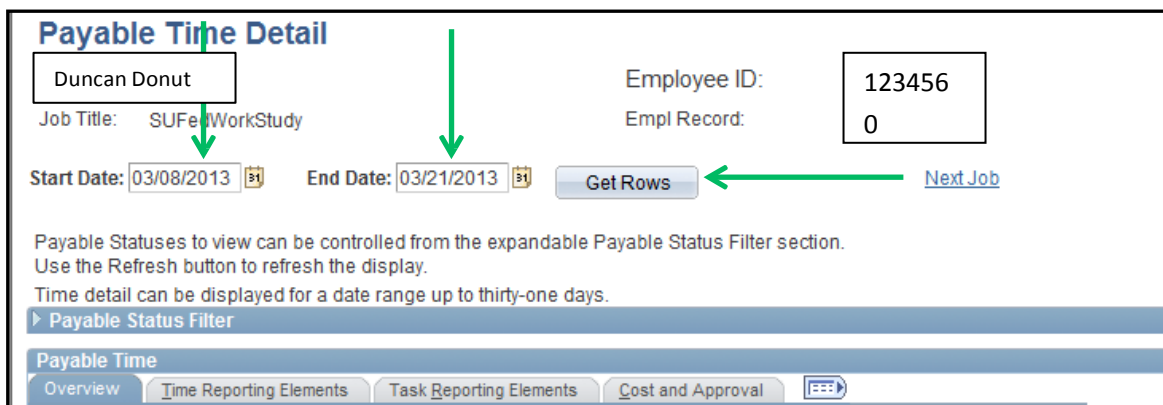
Payable Time Detail

Duncan Donut

Employee ID:

123456

0

Job Title: SUFedWorkStudy

Empl Record:

Start Date: 03/08/2013

End Date: 03/21/2013

Get Rows

Next Job

Payable Statuses to view can be controlled from the expandable Payable Status Filter section.
Use the Refresh button to refresh the display.

Time detail can be displayed for a date range up to thirty-one days.

Payable Status Filter

Payable Time

Overview | Time Reporting Elements | Task Reporting Elements | Cost and Approval